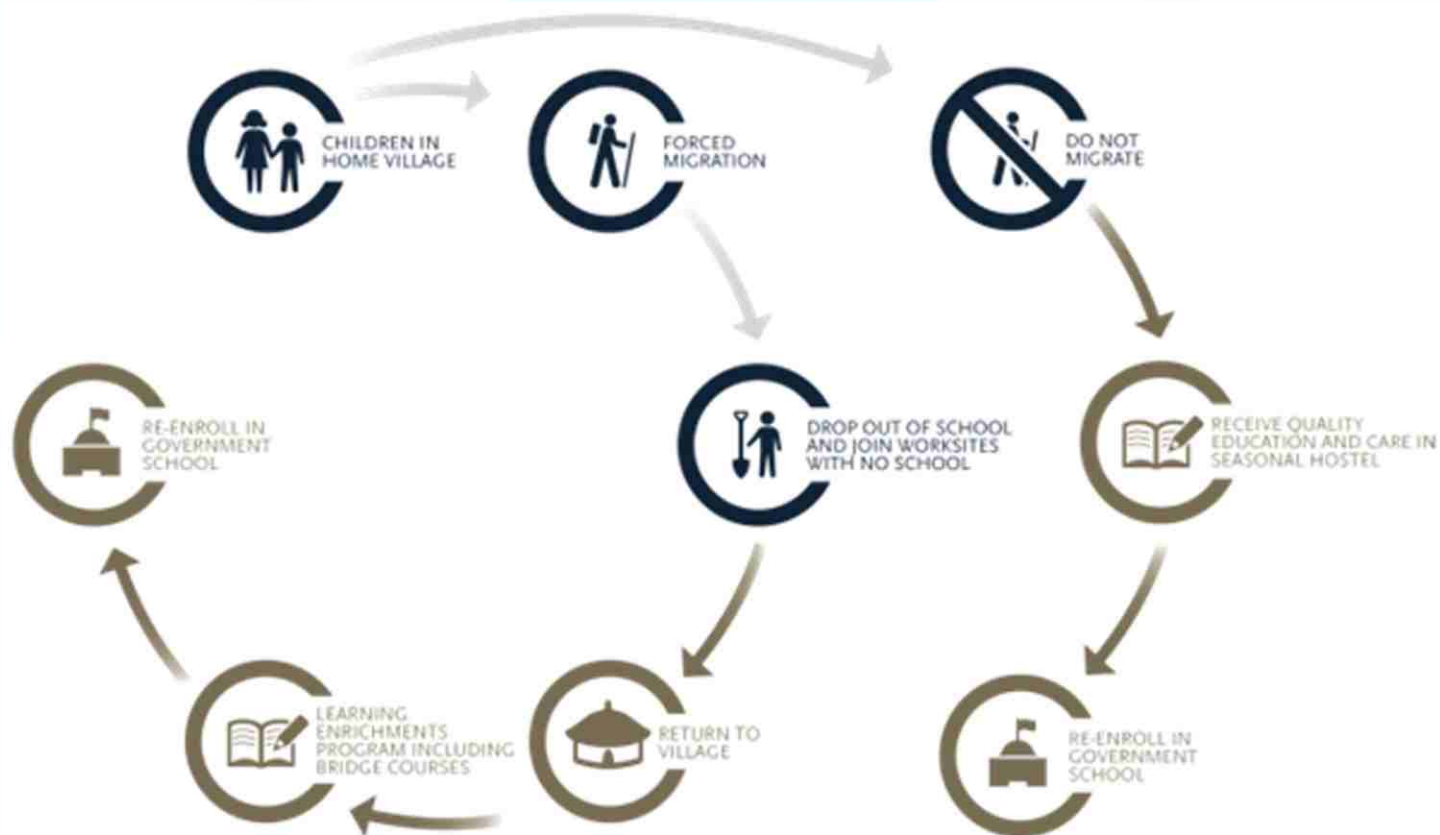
CHILDREN IN HOME VILLAGE

FORCED MIGRATION

DO NOT MIGRATE

RE-ENROLL IN GOVERNMENT SCHOOL

DROP OUT OF SCHOOL AND JOIN WORKSITES WITH NO SCHOOL

RECEIVE QUALITY EDUCATION AND CARE IN SEASONAL HOSTEL

LEARNING ENRICHMENTS PROGRAM INCLUDING BRIDGE COURSES

RETURN TO VILLAGE

RE-ENROLL IN GOVERNMENT SCHOOL